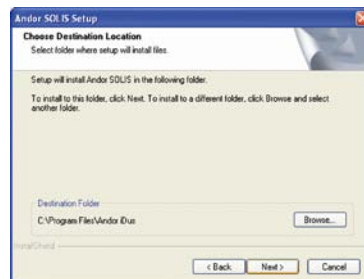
Andor SOLIS Setup

Choose Destination Location
Select folder where setup will install files.

Setup will install Andor SOLIS in the following folder.

To install to this folder, click Next. To install to a different folder, click Browse and select another folder.

Destination Folder
C:\Program Files\Andor iDus

Browse...

InstallShield

< Back
Next >
Cancel